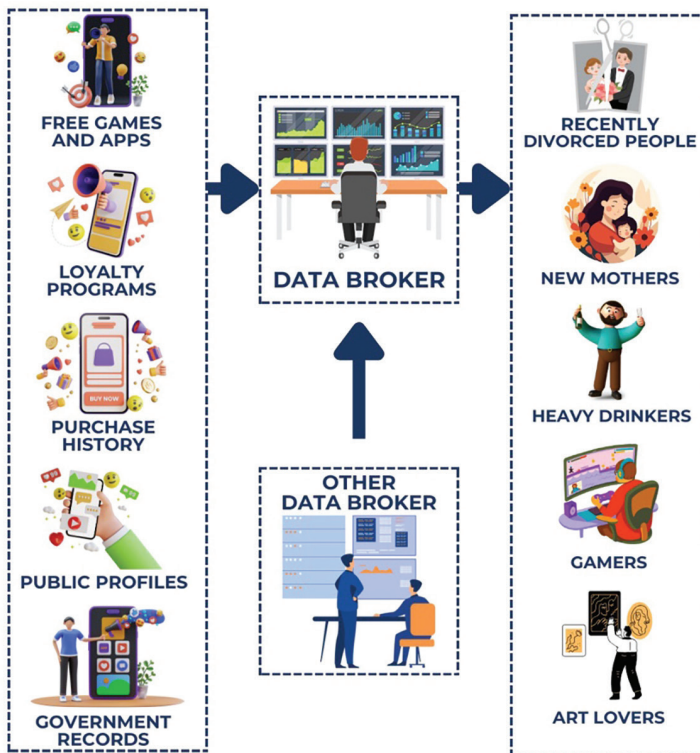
FREE GAMES AND APPS

LOYALTY PROGRAMS

BUY NOW

PURCHASE HISTORY

PUBLIC PROFILES

GOVERNMENT RECORDS

DATA BROKER

OTHER DATA BROKER

RECENTLY DIVORCED PEOPLE

NEW MOTHERS

HEAVY DRINKERS

GAMERS

ART LOVERS